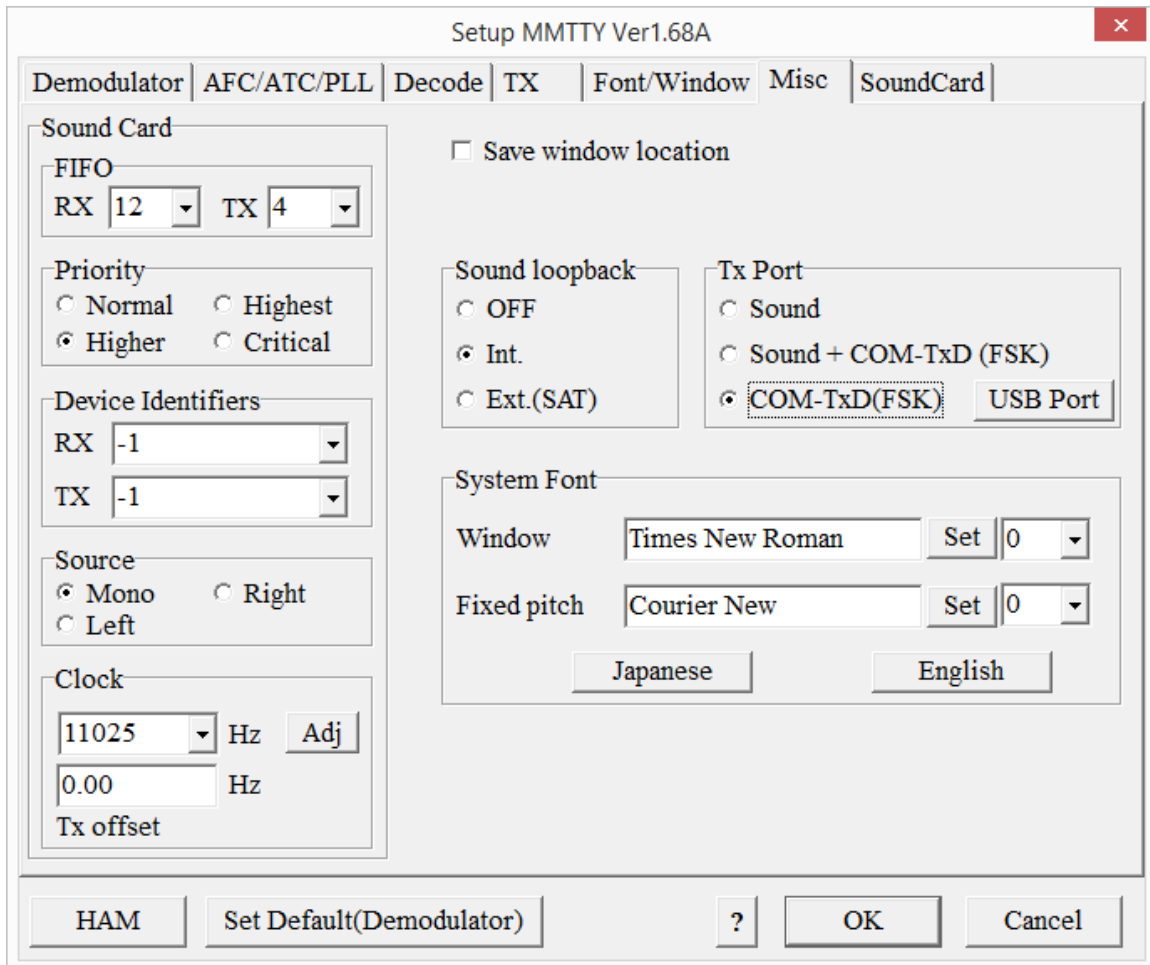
Setup MMTTY Ver1.68A

Demodulator | AFC/ATC/PLL | Decode | TX | Font/Window | Misc | SoundCard

Sound Card
FIFO
RX 12 TX 4

Priority
Normal Highest
Higher Critical

Device Identifiers
RX -1
TX -1

Source
Mono Right
Left

Clock
11025 Hz Adj
0.00 Hz
Tx offset

Save window location

Sound loopback
OFF
Int.
Ext.(SAT)

Tx Port
Sound
Sound + COM-TxD (FSK)
COM-TxD(FSK) USB Port

System Font
Window Times New Roman Set 0
Fixed pitch Courier New Set 0
Japanese English

HAM Set Default(Demodulator) ? OK Cancel